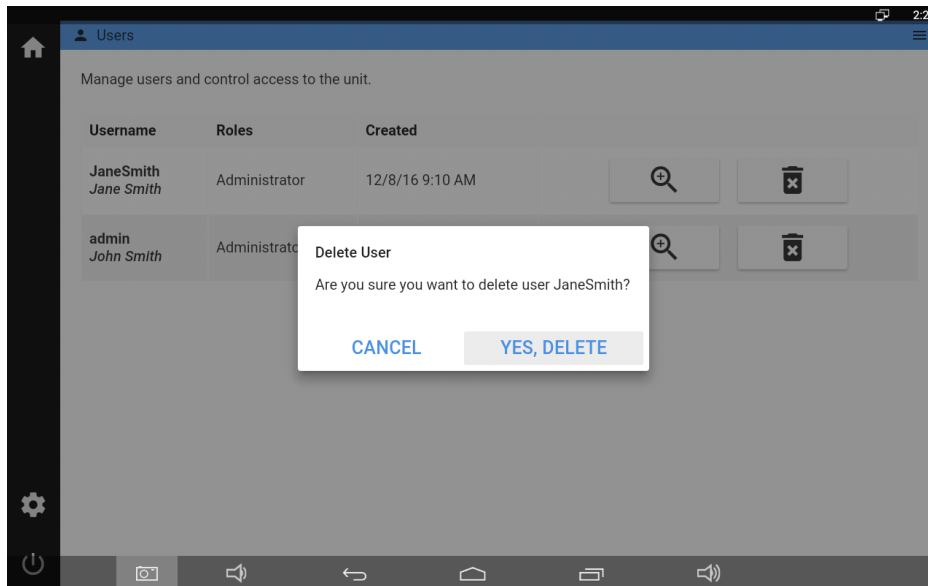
2:2

Users

Manage users and control access to the unit.

| Username | Roles | Created |
|---|---|---|
| JaneSmith *Jane Smith* | Administrator | 12/8/16 9:10 AM |
| admin *John Smith* | Administrato | |

Delete User

Are you sure you want to delete user JaneSmith?

CANCEL YES, DELETE